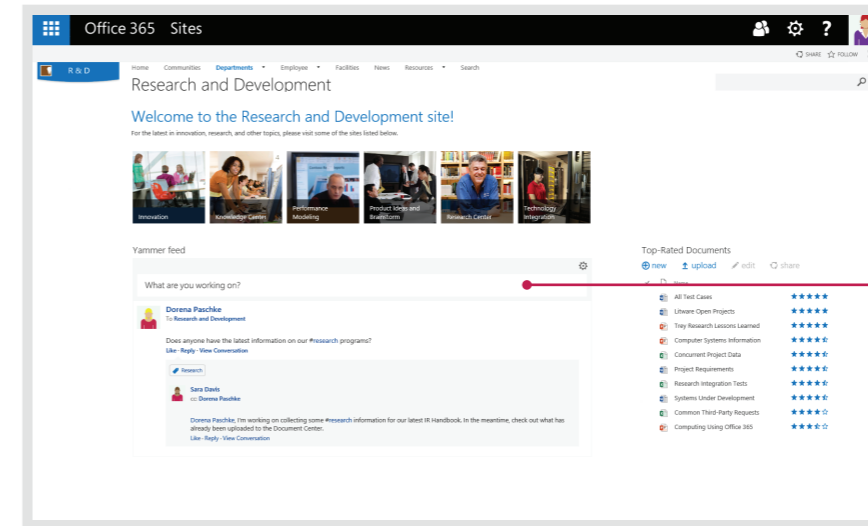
Office 365 Sites

SHARE FOLLOW

R & D

Home Communities Departments Employee Facilities News Resources Search

Research and Development

Welcome to the Research and Development site!

For the latest in innovation, research, and other topics, please visit some of the sites listed below.

Innovation

Knowledge Center

Performance Modeling

Product Ideas and Brainstorm

Research Center

Technology Integration

Yammer feed

What are you working on?

Dorena Paschke
To Research and Development

Does anyone have the latest information on our #research programs?
Like · Reply · View Conversation

Research

Sara Davis
cc Dorena Paschke

Dorena Paschke, I'm working on collecting some #research information for our latest IR Handbook. In the meantime, check out what has already been uploaded to the Document Center.
Like · Reply · View Conversation

Top-Rated Documents

new upload edit share

Name

All Test Cases ★★★★★
Litware Open Projects ★★★★★
Trey Research Lessons Learned ★★★★★
Computer Systems Information ★★★★☆
Concurrent Project Data ★★★★☆
Project Requirements ★★★★☆
Research Integration Tests ★★★★☆
Systems Under Development ★★★★☆
Common Third-Party Requests ★★★★☆
Computing Using Office 365 ★★★☆☆